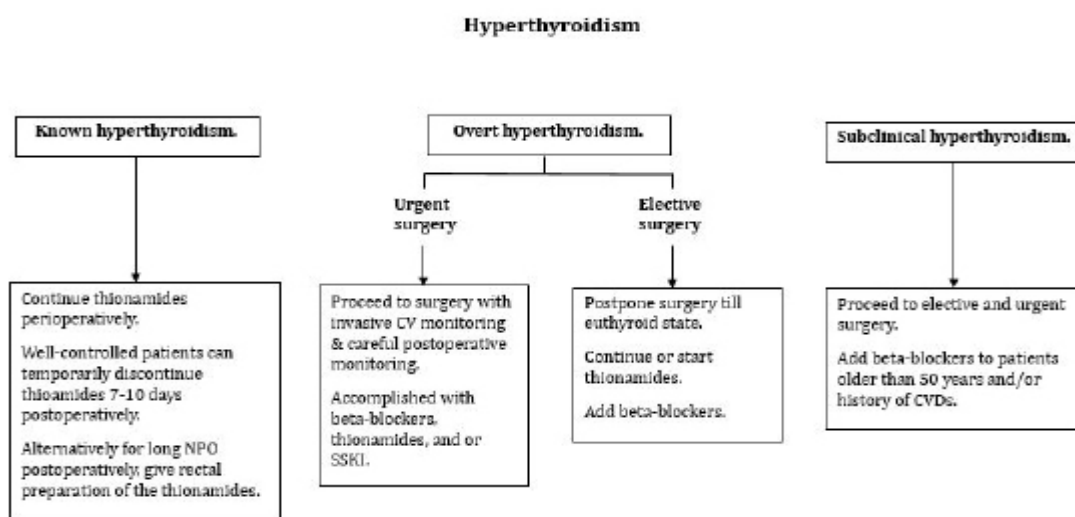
Hyperthyroidism

Known hyperthyroidism.

Continue thionamides perioperatively.

Well-controlled patients can temporarily discontinue thioamides 7-10 days postoperatively.

Alternatively for long NPO postoperatively, give rectal preparation of the thionamides.

Overt hyperthyroidism.

Urgent surgery

Proceed to surgery with invasive CV monitoring & careful postoperative monitoring.

Accomplished with beta-blockers, thionamides, and or SSKI.

Elective surgery

Postpone surgery till euthyroid state.

Continue or start thionamides.

Add beta-blockers.

Subclinical hyperthyroidism.

Proceed to elective and urgent surgery.

Add beta-blockers to patients older than 50 years and/or history of CVDs.